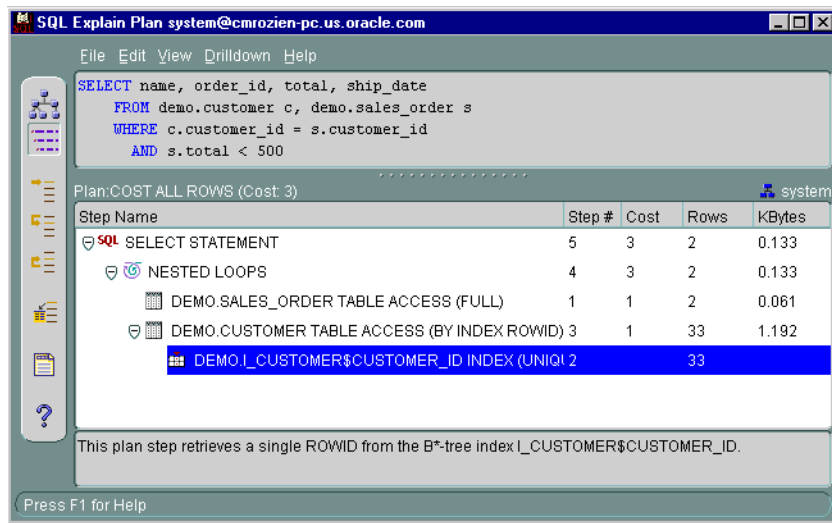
SQL Explain Plan system@cmrozien-pc.us.oracle.com

File Edit View Drilldown Help

SELECT name, order_id, total, ship_date
FROM demo.customer c, demo.sales_order s
WHERE c.customer_id = s.customer_id
AND s.total < 500

Plan:COST ALL ROWS (Cost: 3)

system

| Step Name | Step # | Cost | Rows | KBytes |
|---|---|---|---|---|
| SQL SELECT STATEMENT | 5 | 3 | 2 | 0.133 |
| NESTED LOOPS | 4 | 3 | 2 | 0.133 |
| DEMO.SALES_ORDER TABLE ACCESS (FULL) | 1 | 1 | 2 | 0.061 |
| DEMO.CUSTOMER TABLE ACCESS (BY INDEX ROWID) | 3 | 1 | 33 | 1.192 |
| DEMO.I_CUSTOMER$CUSTOMER_ID INDEX (UNIQU | 2 | | 33 | |

This plan step retrieves a single ROWID from the B*-tree index I_CUSTOMER$CUSTOMER_ID.

Press F1 for Help